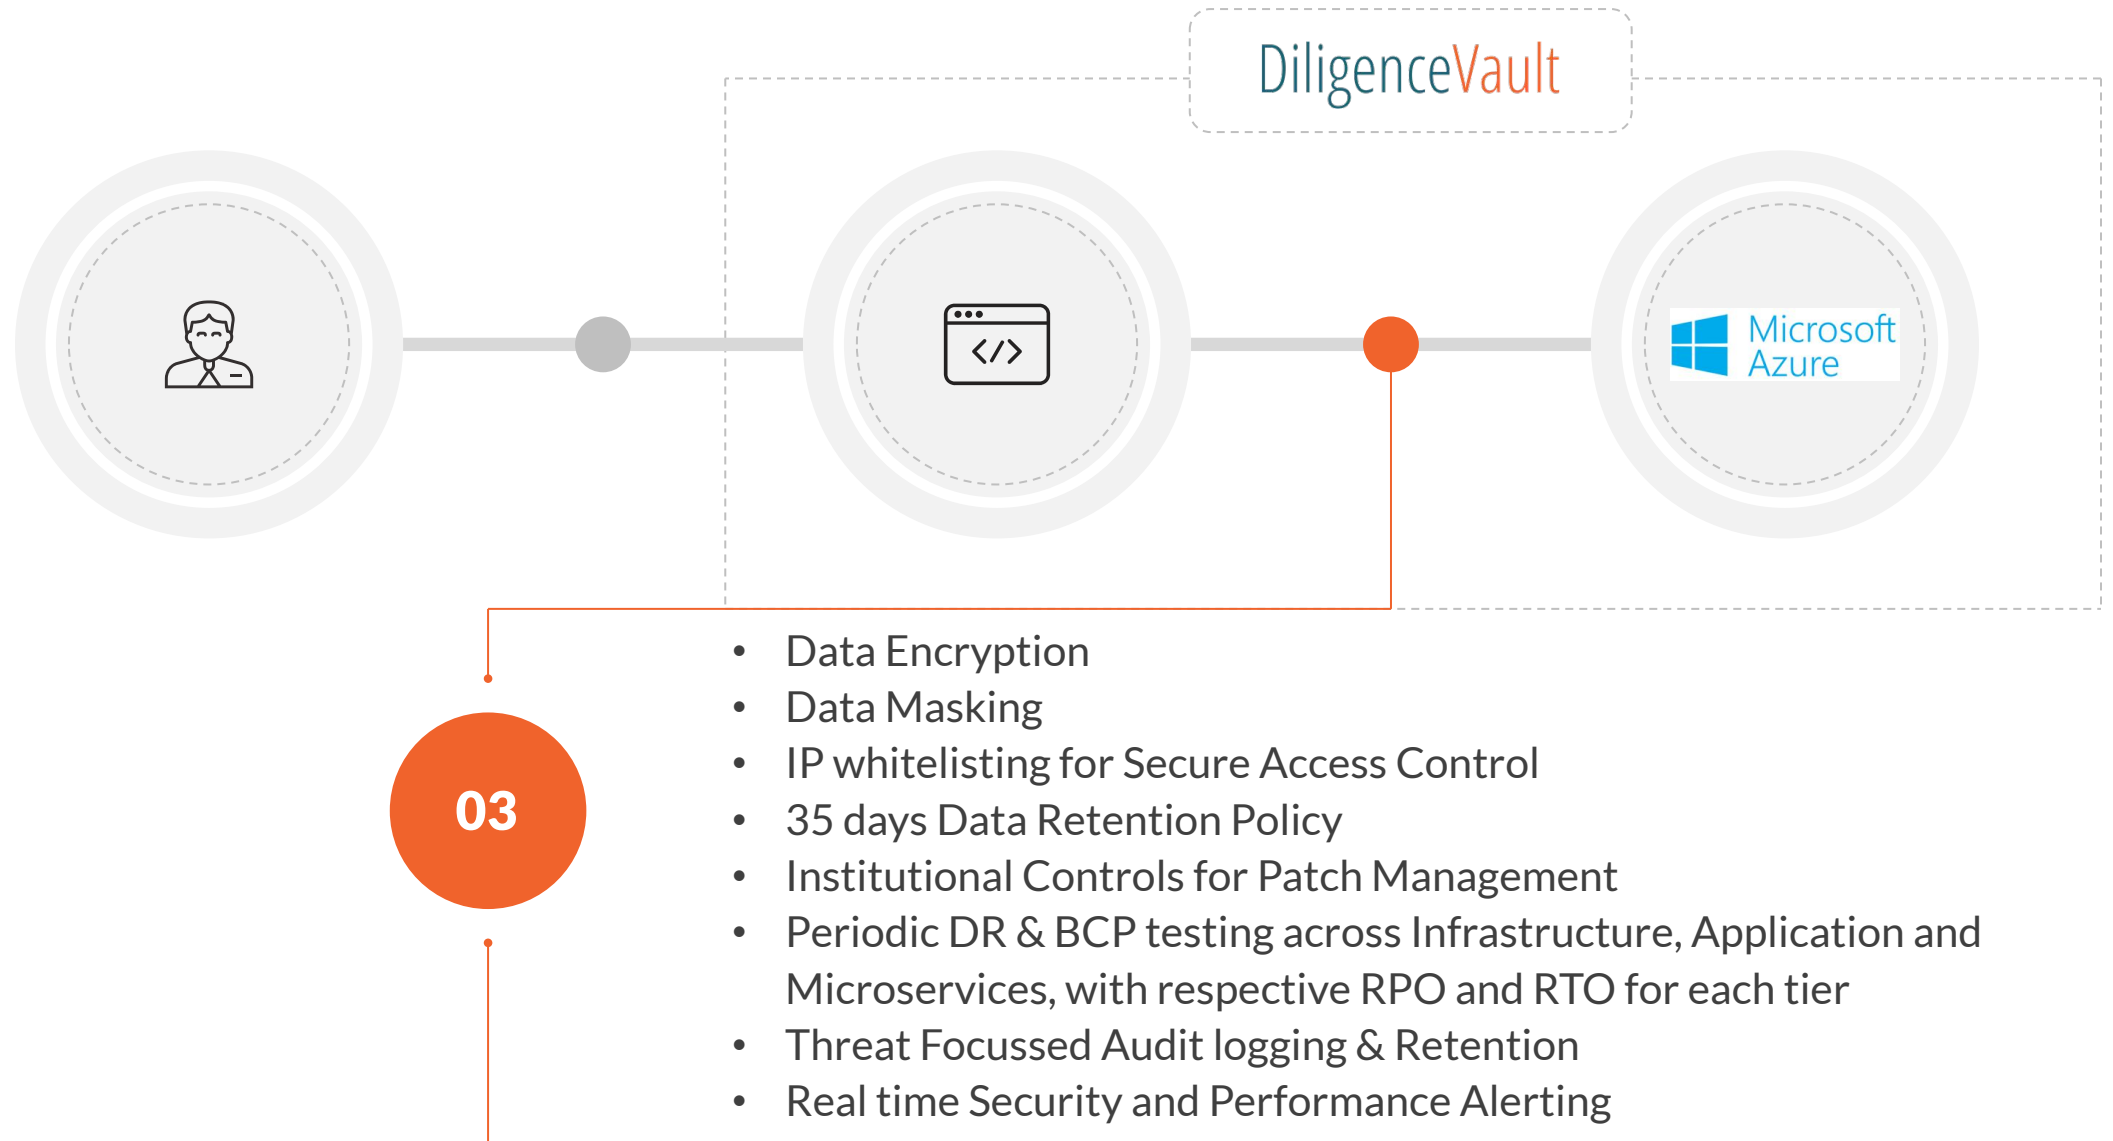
DiligenceVault

</>

Microsoft Azure

03

- Data Encryption
- Data Masking
- IP whitelisting for Secure Access Control
- 35 days Data Retention Policy
- Institutional Controls for Patch Management
- Periodic DR & BCP testing across Infrastructure, Application and Microservices, with respective RPO and RTO for each tier
- Threat Focussed Audit logging & Retention
- Real time Security and Performance Alerting